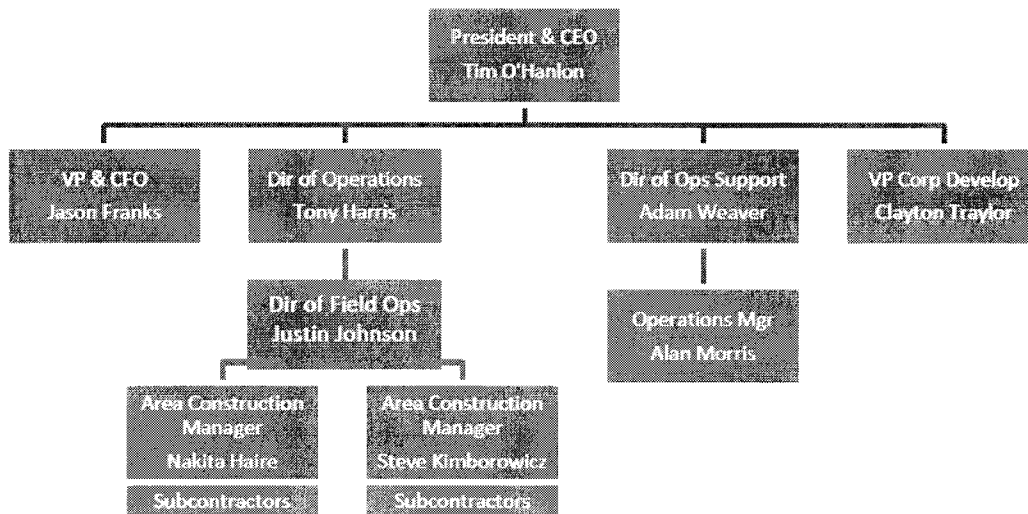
President & CEO
Tim O'Hanlon

VP & CFO
Jason Franks

Dir of Operations
Tony Harris

Dir of Ops Support
Adam Weaver

VP Corp Develop
Clayton Traylor

Dir of Field Ops
Justin Johnson

Operations Mgr
Alan Morris

Area Construction Manager
Nakita Haire

Area Construction Manager
Steve Kimborowicz

Subcontractors

Subcontractors